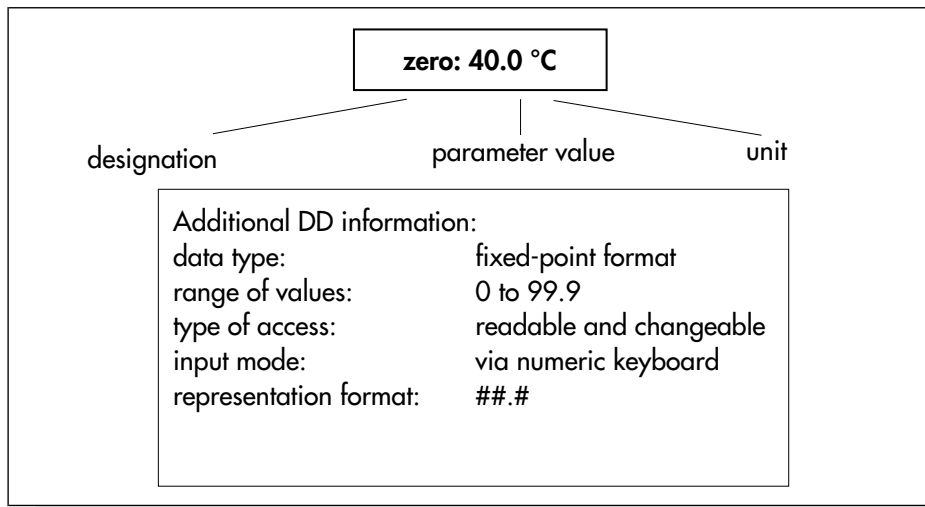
zero: 40.0 °C

designation

parameter value

unit

Additional DD information:
data type: fixed-point format
range of values: 0 to 99.9
type of access: readable and changeable
input mode: via numeric keyboard
representation format: ##.#